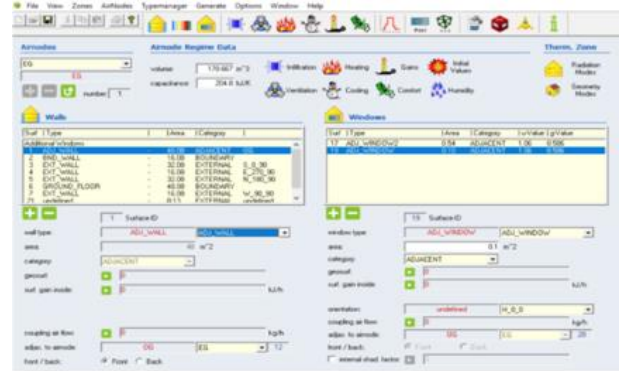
File View Zones Airnodes Typemanager Generate Options Window Help

Airnodes
EG
EG
number 1

Airnode Regime Data
volume 170.667 m^3
capacitance 204.8 kJ/K
Infiltration Heating Gains Initial Values
Ventilation Cooling Control Humidity

Therm. Zone
Radiation Modes
Geometry Modes

Walls
Surf | Type | Area | Category
Additional windows
1 ADJ_WALL 40.00 ADJACENT EG
2 BND_WALL 16.00 BOUNDARY
3 EXT_WALL 32.00 EXTERNAL S_0_90
4 EXT_WALL 32.00 EXTERNAL E_270_90
5 EXT_WALL 32.00 EXTERNAL N_180_90
6 GROUND_FLOOR 40.00 BOUNDARY
7 EXT_WALL 16.00 EXTERNAL W_90_90
21 undefined 8.11 EXTERNAL undefined

1 Surface ID
wall type ADJ_WALL ADJ_WALL
area 40 m^2
category ADJACENT
geosurf 0
surf. gain inside 0 kJ/h
coupling air flow 0 kg/h
adjac. to airnode EG EG 12
front / back: Front Back

Windows
Surf | Type | Area | Category | u-Value | g-Value
17 ADJ_WINDOW2 0.54 ADJACENT 1.06 0.506
19 ADJ_WINDOW 0.10 ADJACENT 1.06 0.506

19 Surface ID
window type ADJ_WINDOW ADJ_WINDOW
area 0.1 m^2
category ADJACENT
geosurf 0
surf. gain inside 0 kJ/h
orientation undefined H_0_0
coupling air flow 0 kg/h
adjac. to airnode EG EG 20
front / back: Front Back
external shad. factor 0